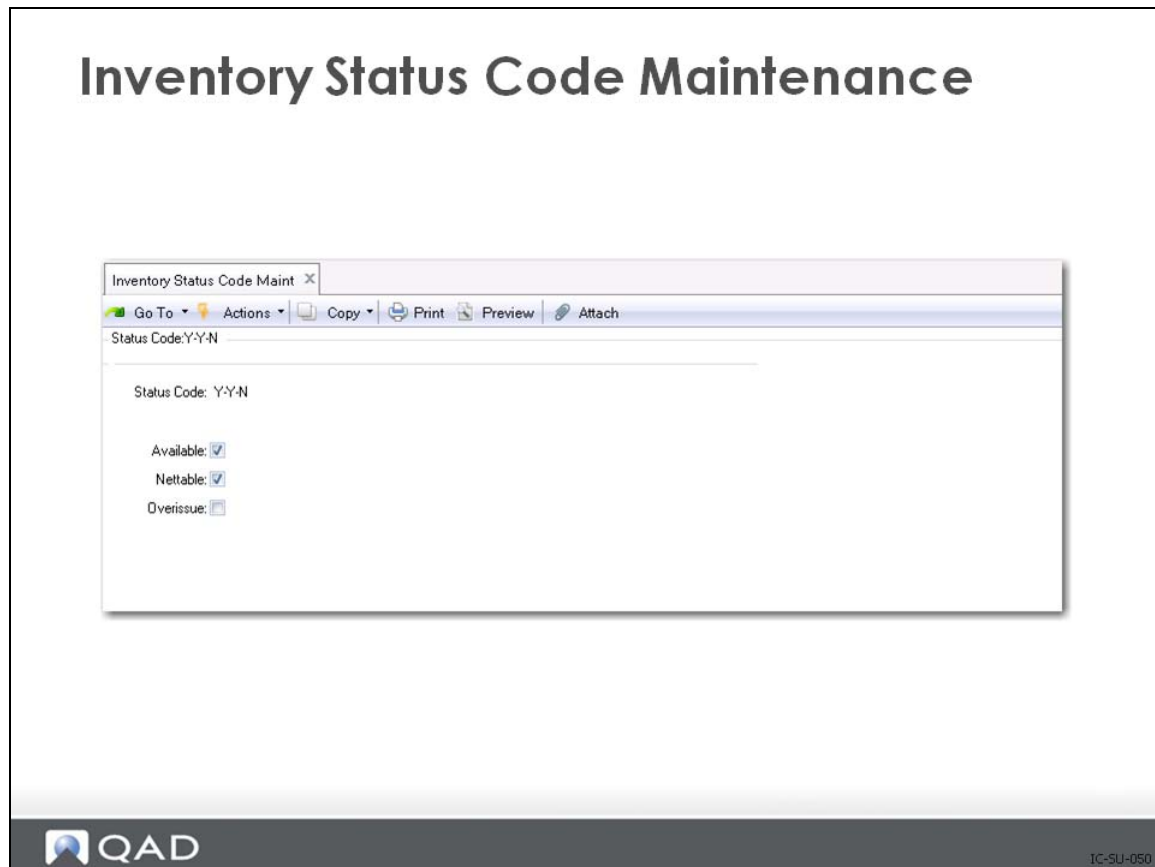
Inventory Status Code Maintenance

Inventory Status Code Maint ×

Go To ▾ Actions ▾ Copy ▾ Print Preview Attach

Status Code:Y-Y-N

Status Code: Y-Y-N

Available: ☑
Nettable: ☑
Overissue: ☐

QAD

IC-SU-050